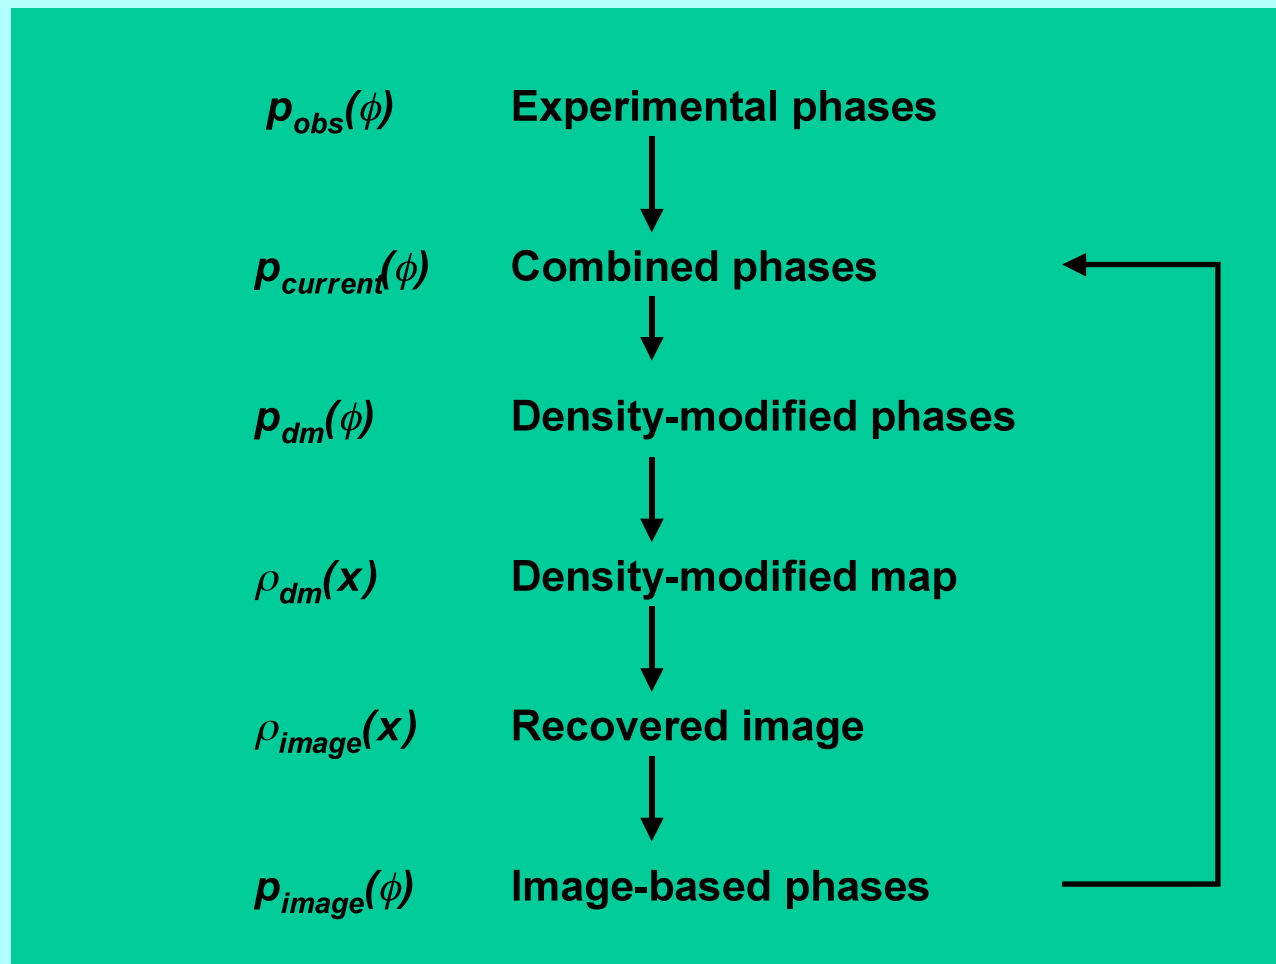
$p_{obs}(\phi)$ Experimental phases

$p_{current}(\phi)$ Combined phases

$p_{dm}(\phi)$ Density-modified phases

$\rho_{dm}(x)$ Density-modified map

$\rho_{image}(x)$ Recovered image

$p_{image}(\phi)$ Image-based phases